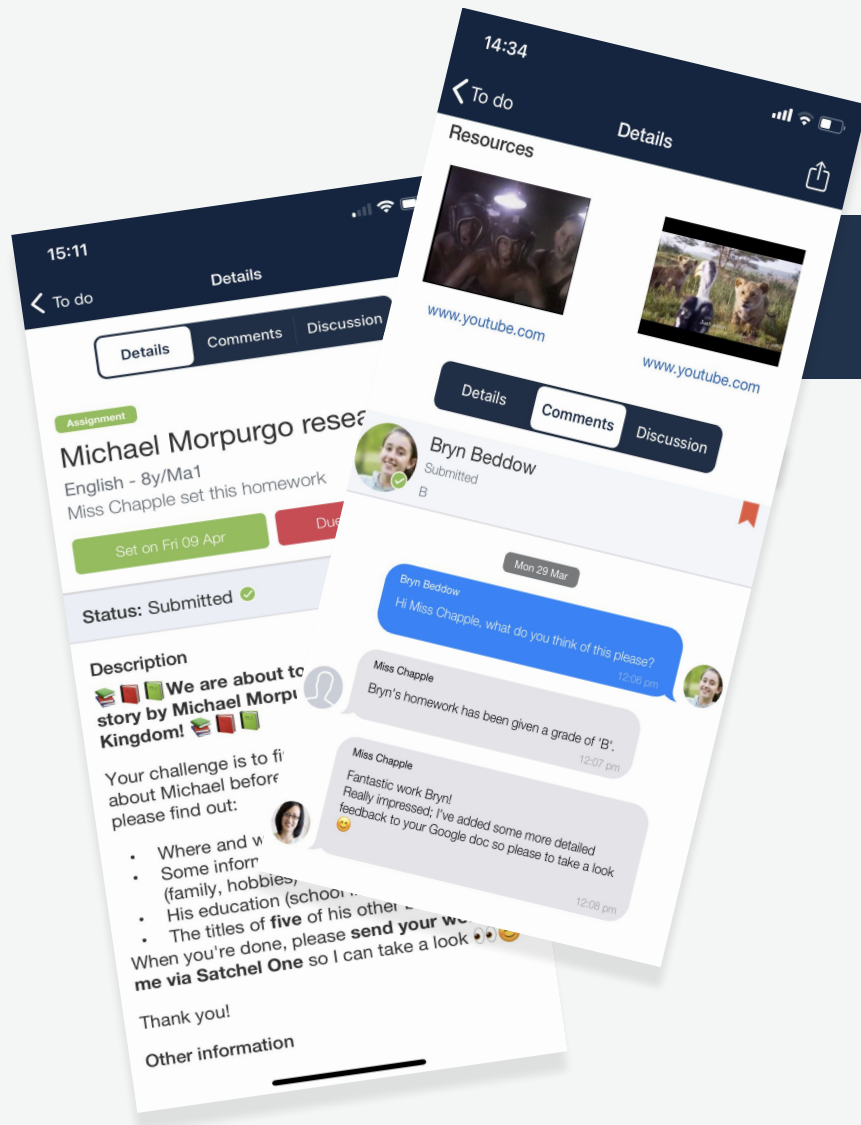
15:11

Details

To do

Details | Comments | Discussion

Assignment

Michael Morpurgo resea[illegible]

English - 8y/Ma1

Miss Chapple set this homework

Set on Fri 09 Apr

Du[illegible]

Status: Submitted

Description

📚📕📗 We are about to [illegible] story by Michael Morpu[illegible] Kingdom! 📚📕📗

Your challenge is to fi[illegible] about Michael before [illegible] please find out:

- Where and w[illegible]
- Some inform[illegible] (family, hobbies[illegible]
- His education (school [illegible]
- The titles of **five** of his other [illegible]

When you're done, please **send your w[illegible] me via Satchel One** so I can take a look 👀😊

Thank you!

Other information

14:34

To do

Details

Resources

www.youtube.com

www.youtube.com

Details | Comments | Discussion

Bryn Beddow

Submitted

B

Mon 29 Mar

Bryn Beddow

Hi Miss Chapple, what do you think of this please?

12:06 pm

Miss Chapple

Bryn's homework has been given a grade of 'B'.

12:07 pm

Miss Chapple

Fantastic work Bryn! Really impressed; I've added some more detailed feedback to your Google doc so please to take a look 😊

12:08 pm